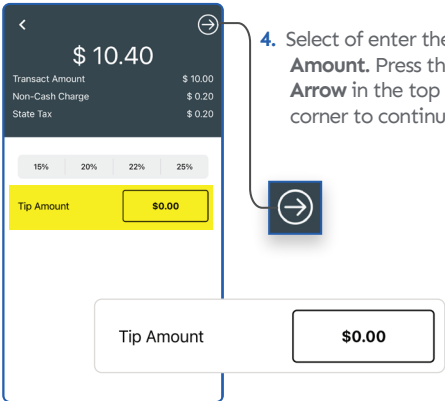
<

$ 10.40

Transact Amount $ 10.00
Non-Cash Charge $ 0.20
State Tax $ 0.20

15% 20% 22% 25%

Tip Amount $0.00

4. Select of enter the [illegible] **Amount.** Press th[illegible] **Arrow** in the top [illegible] corner to continu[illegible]

Tip Amount $0.00